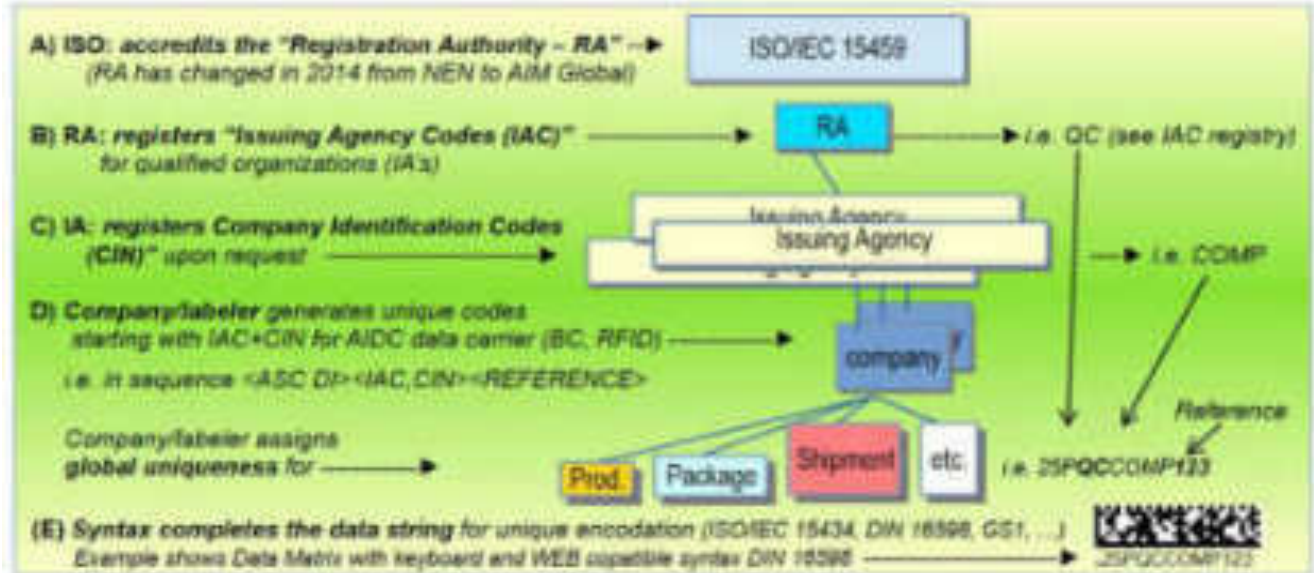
A) ISO: accredits the "Registration Authority – RA"
(RA has changed in 2014 from NEN to AIM Global)

ISO/IEC 15459

B) RA: registers "Issuing Agency Codes (IAC)" for qualified organizations (IA's)

RA

i.e. QC (see IAC registry)

C) IA: registers Company Identification Codes (CIN)" upon request

Issuing Agency

Issuing Agency

i.e. COMP

D) Company/labeler generates unique codes starting with IAC+CIN for AIDC data carrier (BC, RFID)

i.e. in sequence <ASC DI><IAC,CIN><REFERENCE>

company

Company/labeler assigns global uniqueness for

Prod.

Package

Shipment

etc.

Reference

i.e. 25PQCCOMP123

(E) Syntax completes the data string for unique encodation (ISO/IEC 15434, DIN 16598, GS1, ...)
Example shows Data Matrix with keyboard and WEB capatible syntax DIN 16598

25PQCCOMP123